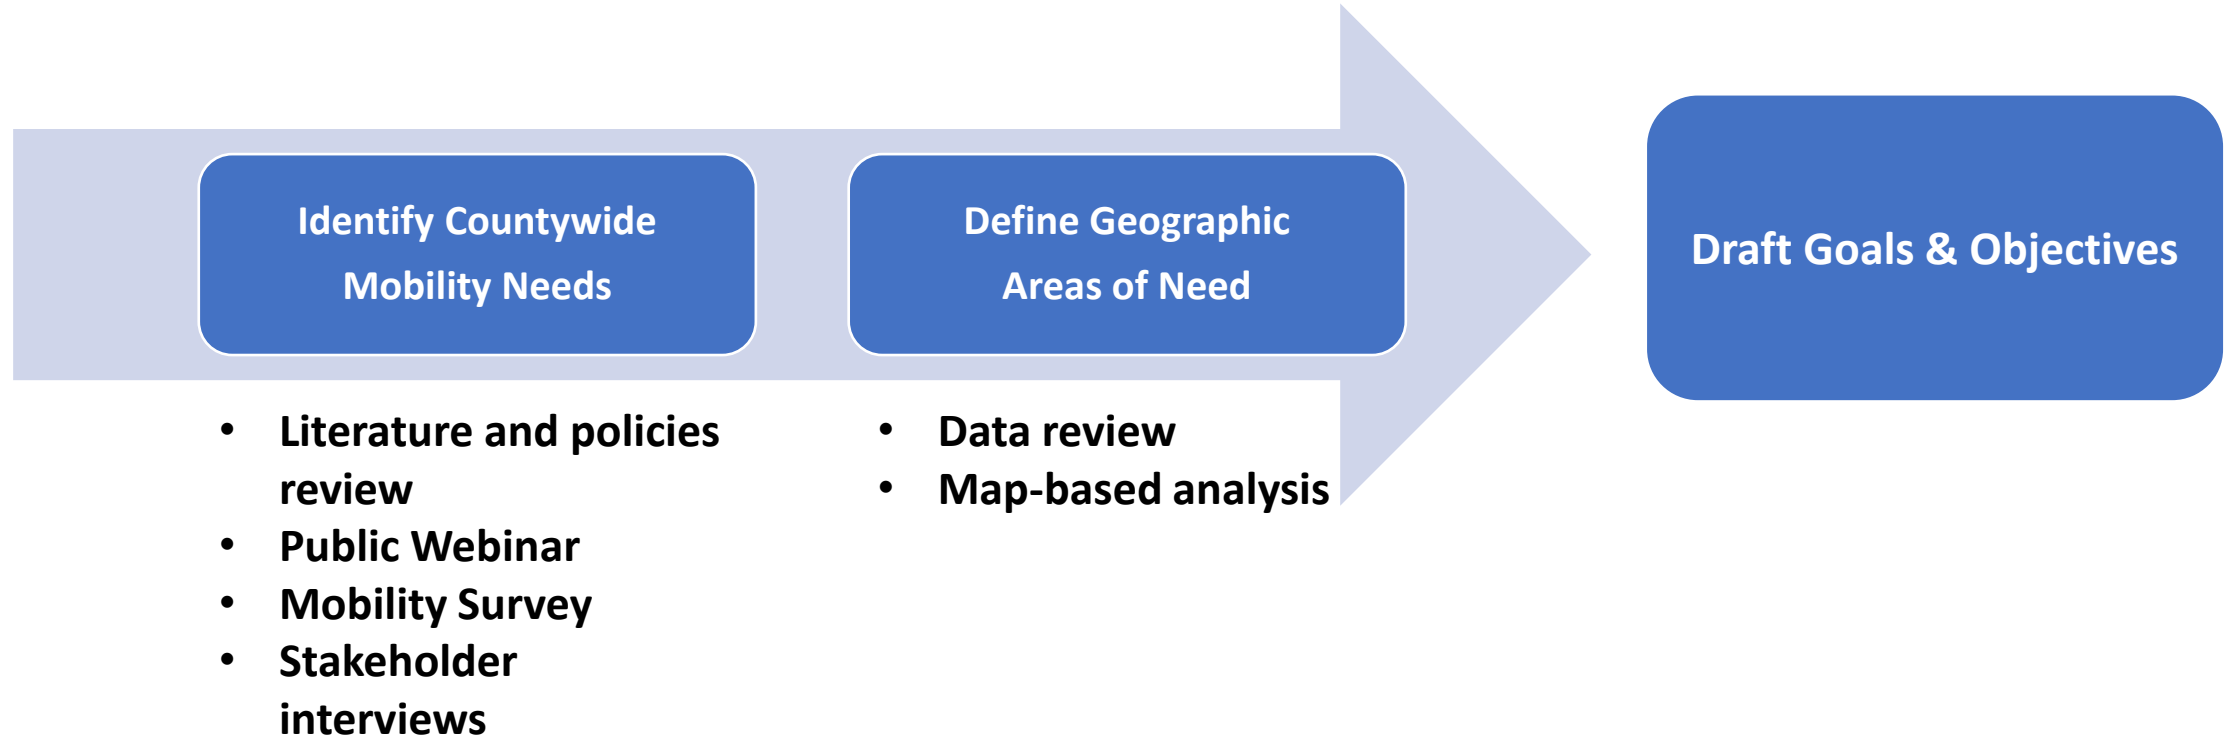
Identify Countywide Mobility Needs

- Literature and policies review
- Public Webinar
- Mobility Survey
- Stakeholder interviews

Define Geographic Areas of Need

- Data review
- Map-based analysis

Draft Goals & Objectives